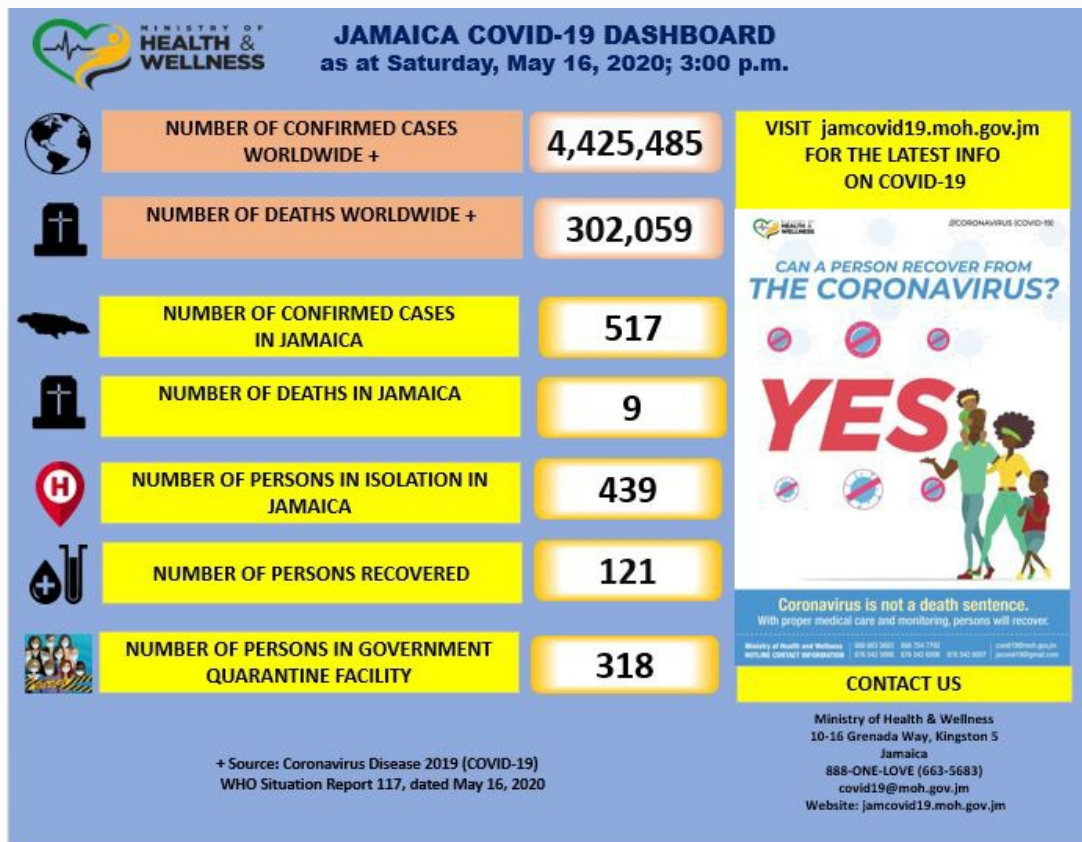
MINISTRY OF HEALTH & WELLNESS

JAMAICA COVID-19 DASHBOARD
as at Saturday, May 16, 2020; 3:00 p.m.

NUMBER OF CONFIRMED CASES WORLDWIDE +
4,425,485

NUMBER OF DEATHS WORLDWIDE +
302,059

NUMBER OF CONFIRMED CASES IN JAMAICA
517

NUMBER OF DEATHS IN JAMAICA
9

NUMBER OF PERSONS IN ISOLATION IN JAMAICA
439

NUMBER OF PERSONS RECOVERED
121

NUMBER OF PERSONS IN GOVERNMENT QUARANTINE FACILITY
318

VISIT jamcovid19.moh.gov.jm FOR THE LATEST INFO ON COVID-19

HEALTH & WELLNESS
#CORONAVIRUS (COVID-19)

CAN A PERSON RECOVER FROM THE CORONAVIRUS?

YES

Coronavirus is not a death sentence.
With proper medical care and monitoring, persons will recover.

Ministry of Health and Wellness HOTLINE CONTACT INFORMATION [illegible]

CONTACT US

Ministry of Health & Wellness
10-16 Grenada Way, Kingston 5
Jamaica
888-ONE-LOVE (663-5683)
covid19@moh.gov.jm
Website: jamcovid19.moh.gov.jm

+ Source: Coronavirus Disease 2019 (COVID-19)
WHO Situation Report 117, dated May 16, 2020